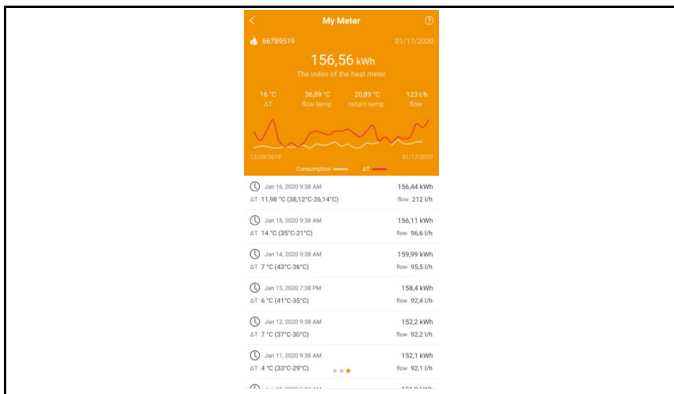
<

My Meter

?

66789519

01/17/2020

156,56 kWh

The index of the heat meter

16 °C
ΔT

36,89 °C
flow temp

20,89 °C
return temp

123 l/h
flow

12/20/2019

01/17/2020

Consumption

ΔT

Jan 16, 2020 9:38 AM
156,44 kWh
ΔT 11,98 °C (38,12°C-26,14°C)
flow 212 l/h

Jan 15, 2020 9:38 AM
156,11 kWh
ΔT 14 °C (35°C-21°C)
flow 96,6 l/h

Jan 14, 2020 9:38 AM
159,99 kWh
ΔT 7 °C (43°C-36°C)
flow 95,5 l/h

Jan 13, 2020 7:38 PM
158,4 kWh
ΔT 6 °C (41°C-35°C)
flow 92,4 l/h

Jan 12, 2020 9:38 AM
152,2 kWh
ΔT 7 °C (37°C-30°C)
flow 92,2 l/h

Jan 11, 2020 9:38 AM
152,1 kWh
ΔT 4 °C (33°C-29°C)
flow 92,1 l/h

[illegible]